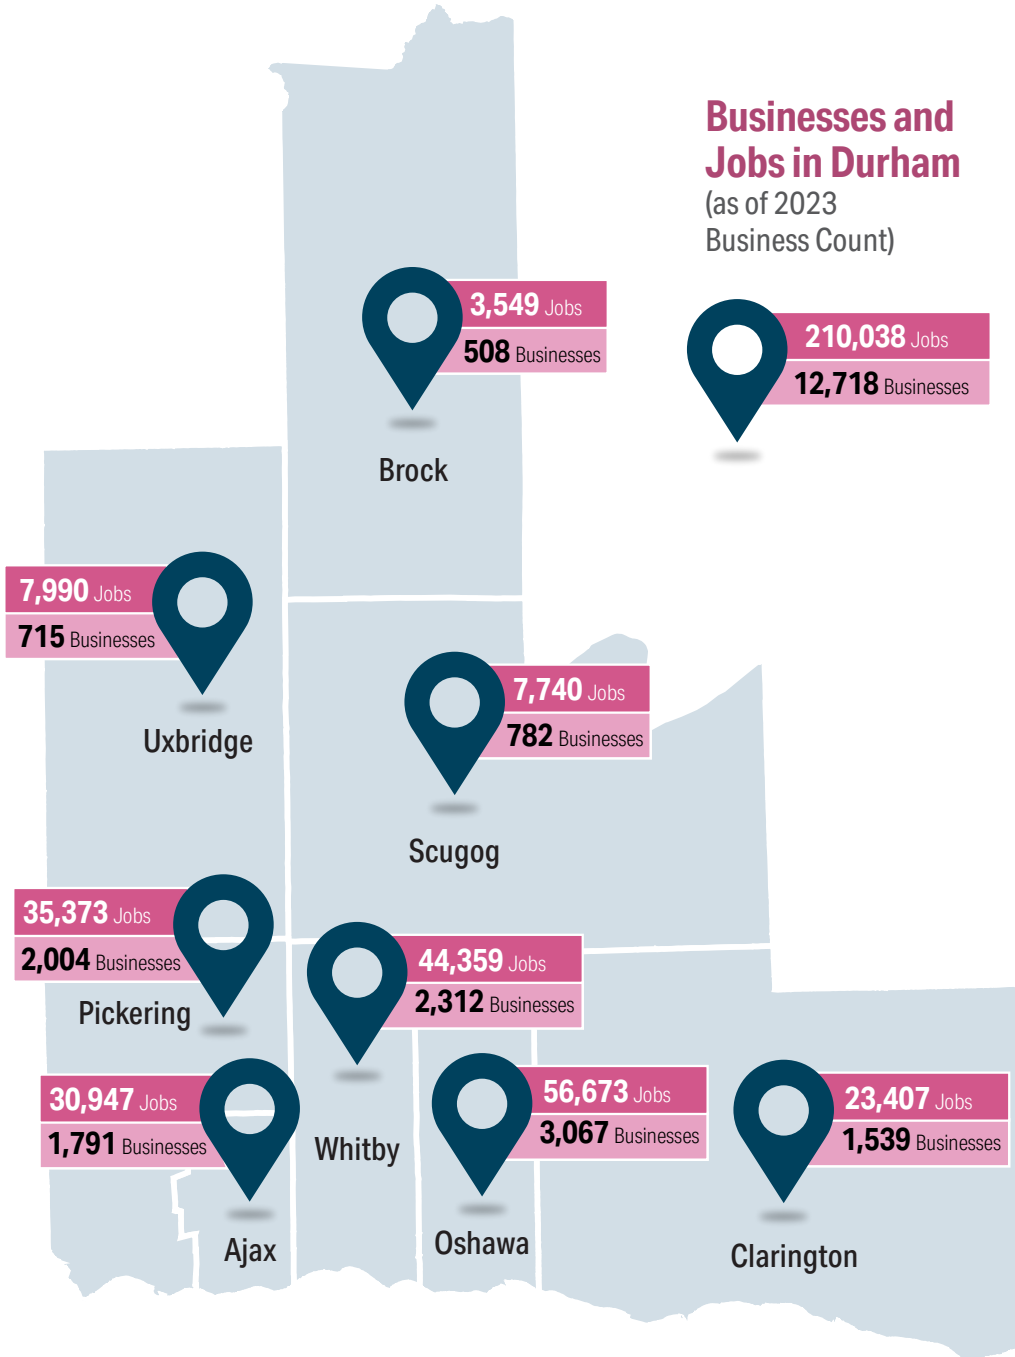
Businesses and Jobs in Durham
(as of 2023 Business Count)

210,038 Jobs
12,718 Businesses

3,549 Jobs
508 Businesses
Brock

7,990 Jobs
715 Businesses
Uxbridge

7,740 Jobs
782 Businesses
Scugog

35,373 Jobs
2,004 Businesses
Pickering

44,359 Jobs
2,312 Businesses
Whitby

30,947 Jobs
1,791 Businesses
Ajax

56,673 Jobs
3,067 Businesses
Oshawa

23,407 Jobs
1,539 Businesses
Clarington